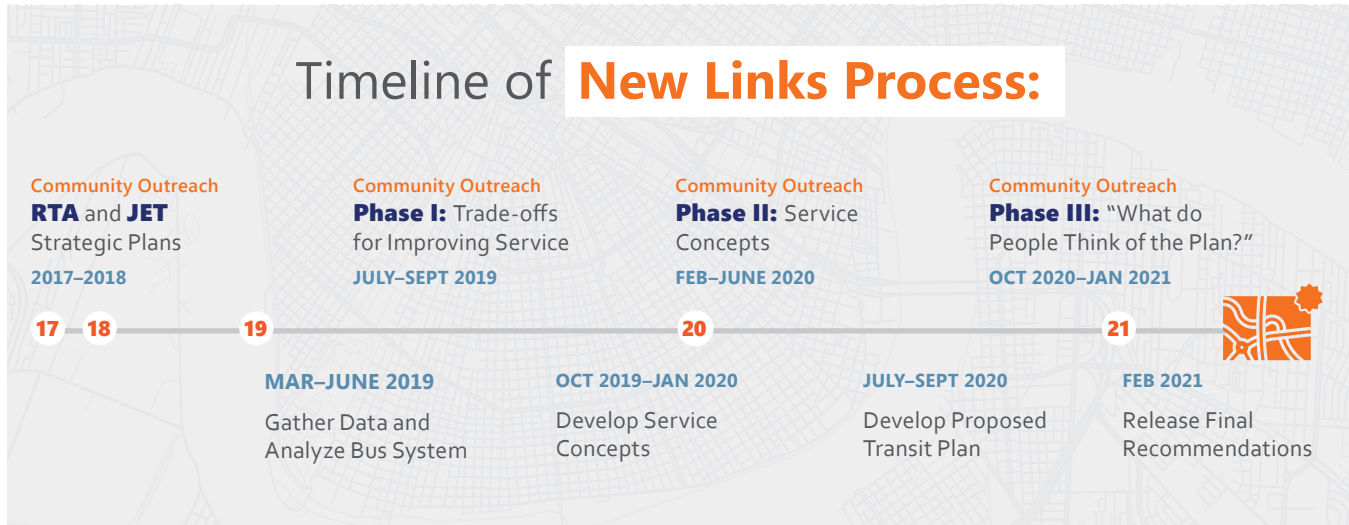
Timeline of New Links Process:

Community Outreach
RTA and JET Strategic Plans
2017–2018

Community Outreach
Phase I: Trade-offs for Improving Service
JULY–SEPT 2019

Community Outreach
Phase II: Service Concepts
FEB–JUNE 2020

Community Outreach
Phase III: "What do People Think of the Plan?"
OCT 2020–JAN 2021

17 18 19 20 21

MAR–JUNE 2019
Gather Data and Analyze Bus System

OCT 2019–JAN 2020
Develop Service Concepts

JULY–SEPT 2020
Develop Proposed Transit Plan

FEB 2021
Release Final Recommendations